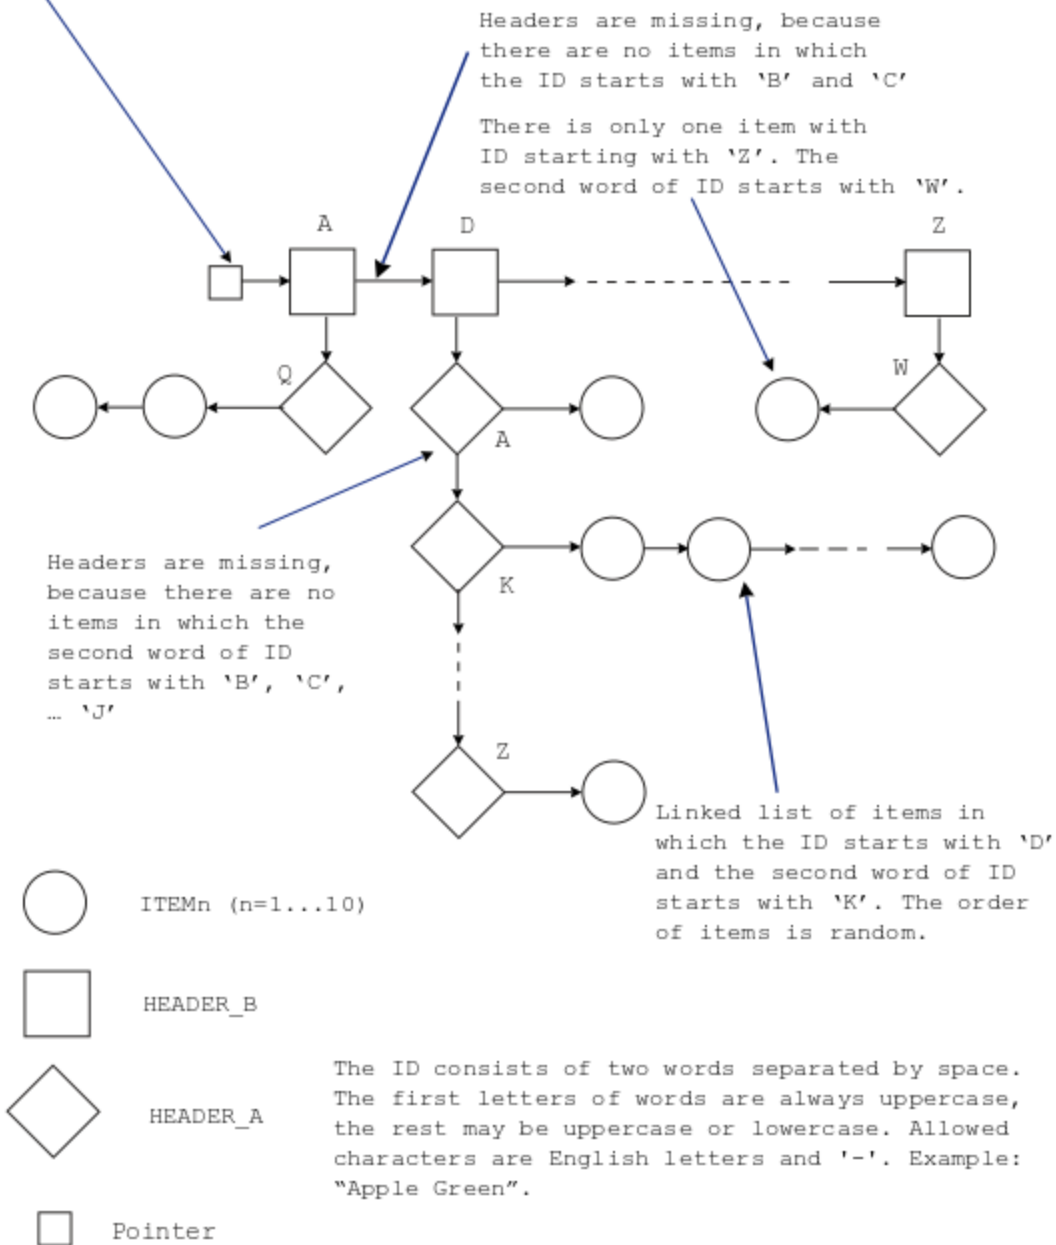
Headers are missing, because there are no items in which the ID starts with 'B' and 'C'

There is only one item with ID starting with 'Z'. The second word of ID starts with 'W'.

A

D

Z

Q

W

A

K

Z

Headers are missing, because there are no items in which the second word of ID starts with 'B', 'C', … 'J'

Linked list of items in which the ID starts with 'D' and the second word of ID starts with 'K'. The order of items is random.

ITEMn (n=1...10)

HEADER_B

HEADER_A

The ID consists of two words separated by space. The first letters of words are always uppercase, the rest may be uppercase or lowercase. Allowed characters are English letters and '-'. Example: "Apple Green".

Pointer